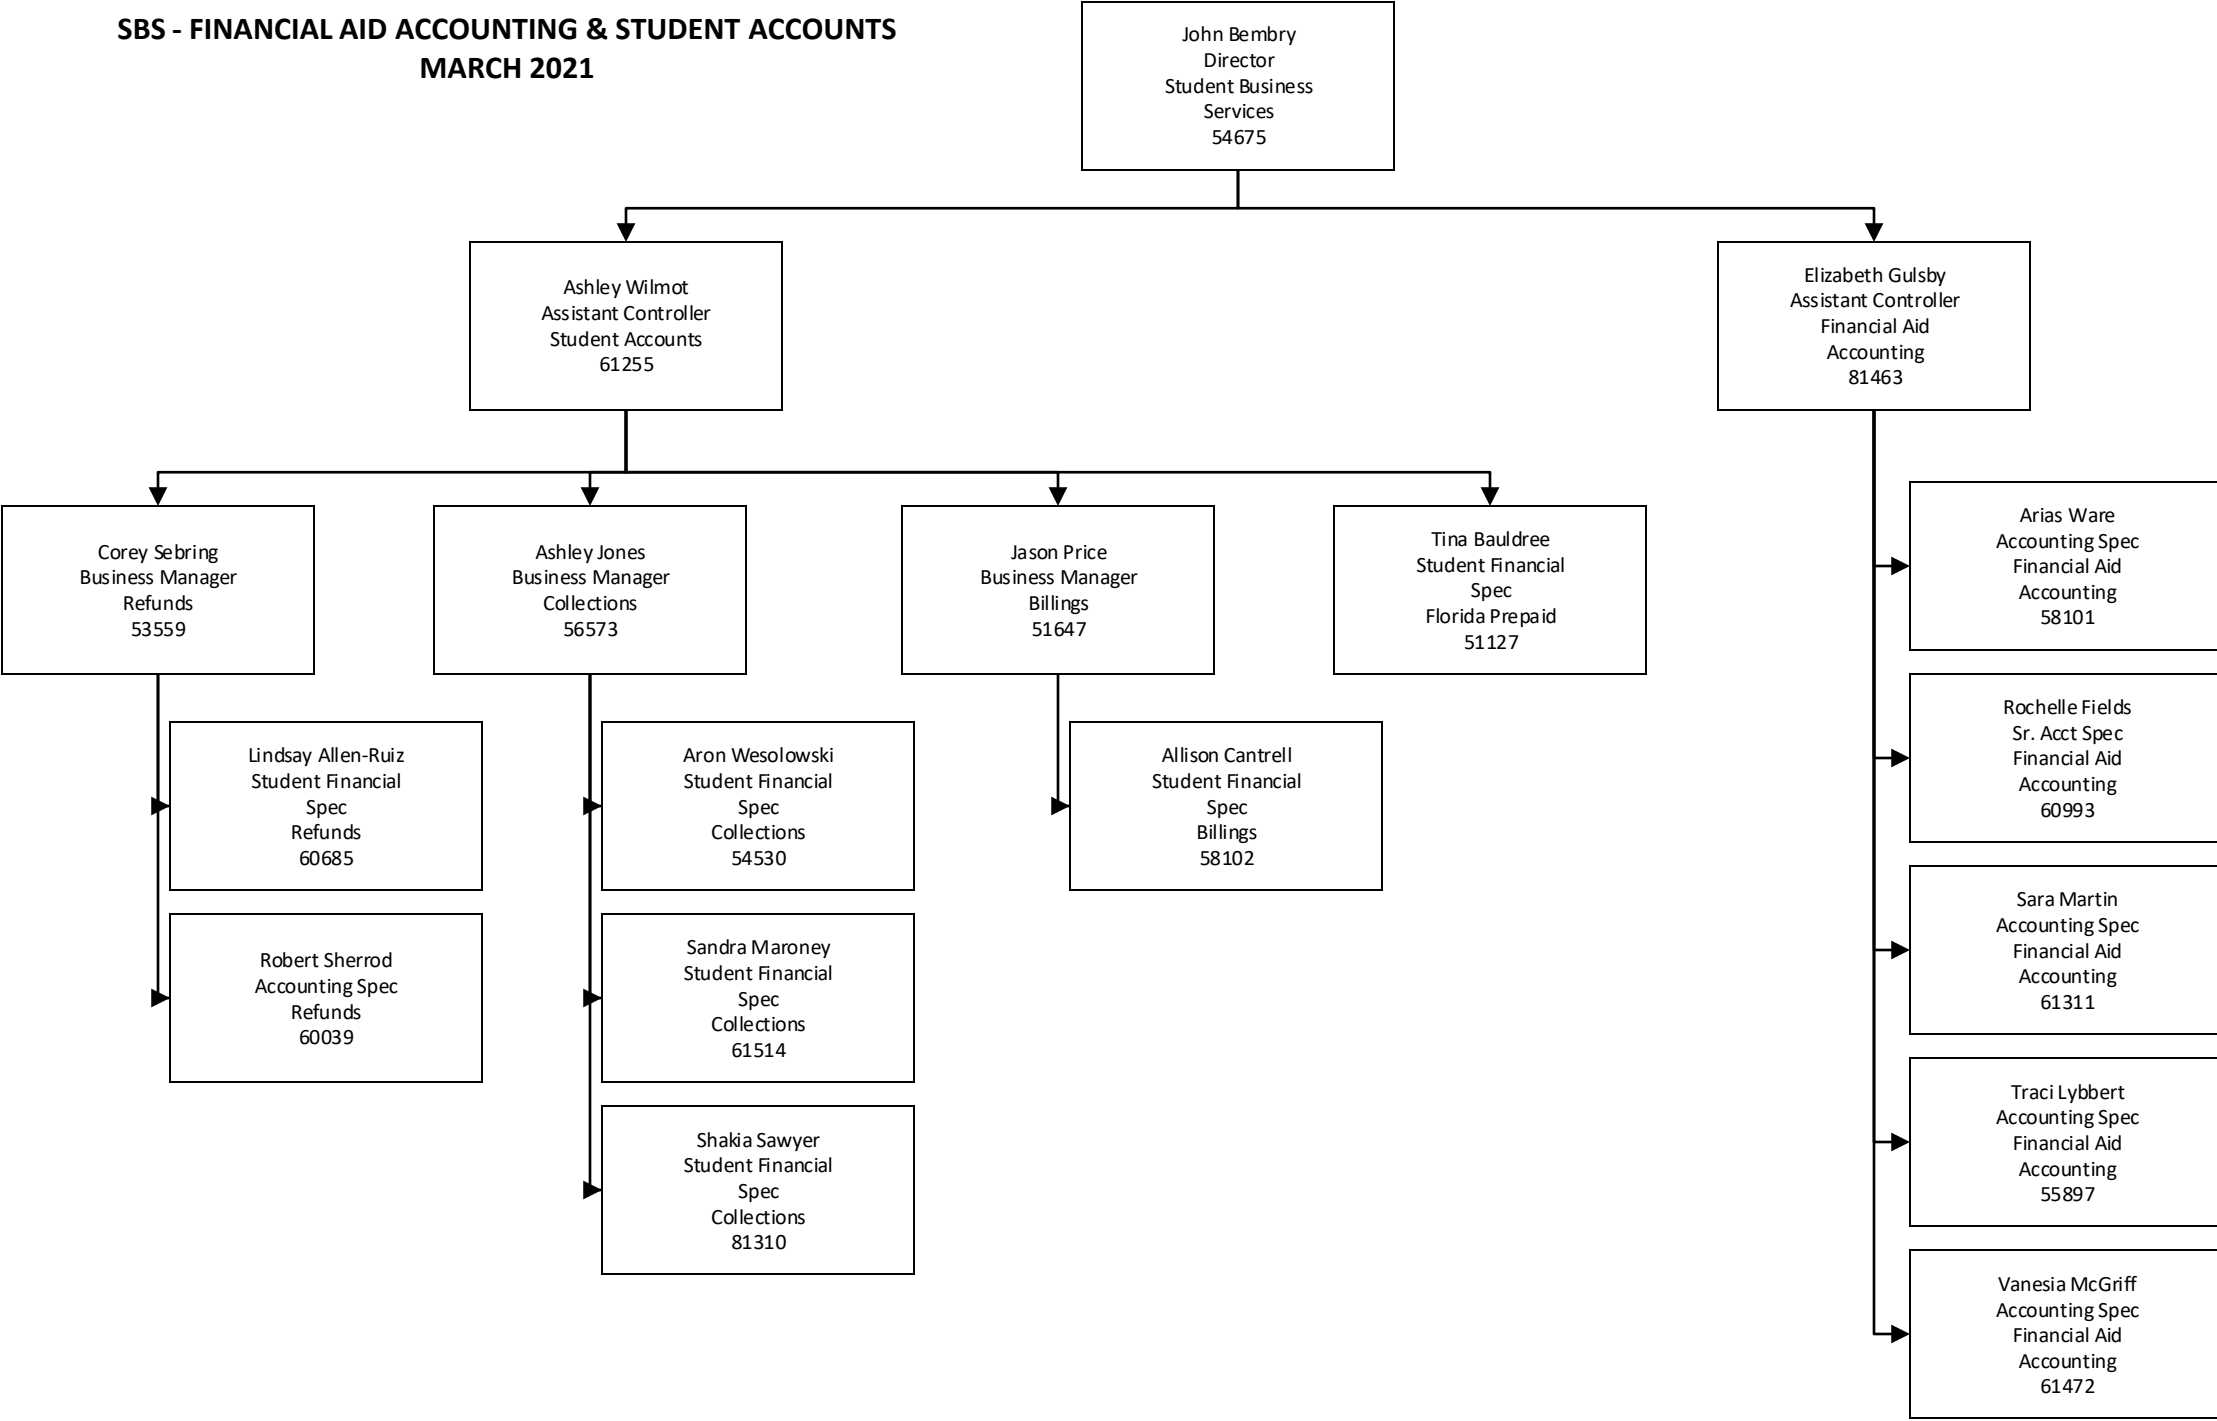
SBS - FINANCIAL AID ACCOUNTING & STUDENT ACCOUNTS
MARCH 2021

John Bembry
Director
Student Business Services
54675

Ashley Wilmot
Assistant Controller
Student Accounts
61255

Elizabeth Gulsby
Assistant Controller
Financial Aid Accounting
81463

Corey Sebring
Business Manager
Refunds
53559

Ashley Jones
Business Manager
Collections
56573

Jason Price
Business Manager
Billings
51647

Tina Bauldree
Student Financial Spec
Florida Prepaid
51127

Lindsay Allen-Ruiz
Student Financial Spec
Refunds
60685

Robert Sherrod
Accounting Spec
Refunds
60039

Aron Wesolowski
Student Financial Spec
Collections
54530

Sandra Maroney
Student Financial Spec
Collections
61514

Shakia Sawyer
Student Financial Spec
Collections
81310

Allison Cantrell
Student Financial Spec
Billings
58102

Arias Ware
Accounting Spec
Financial Aid Accounting
58101

Rochelle Fields
Sr. Acct Spec
Financial Aid Accounting
60993

Sara Martin
Accounting Spec
Financial Aid Accounting
61311

Traci Lybbert
Accounting Spec
Financial Aid Accounting
55897

Vanesia McGriff
Accounting Spec
Financial Aid Accounting
61472